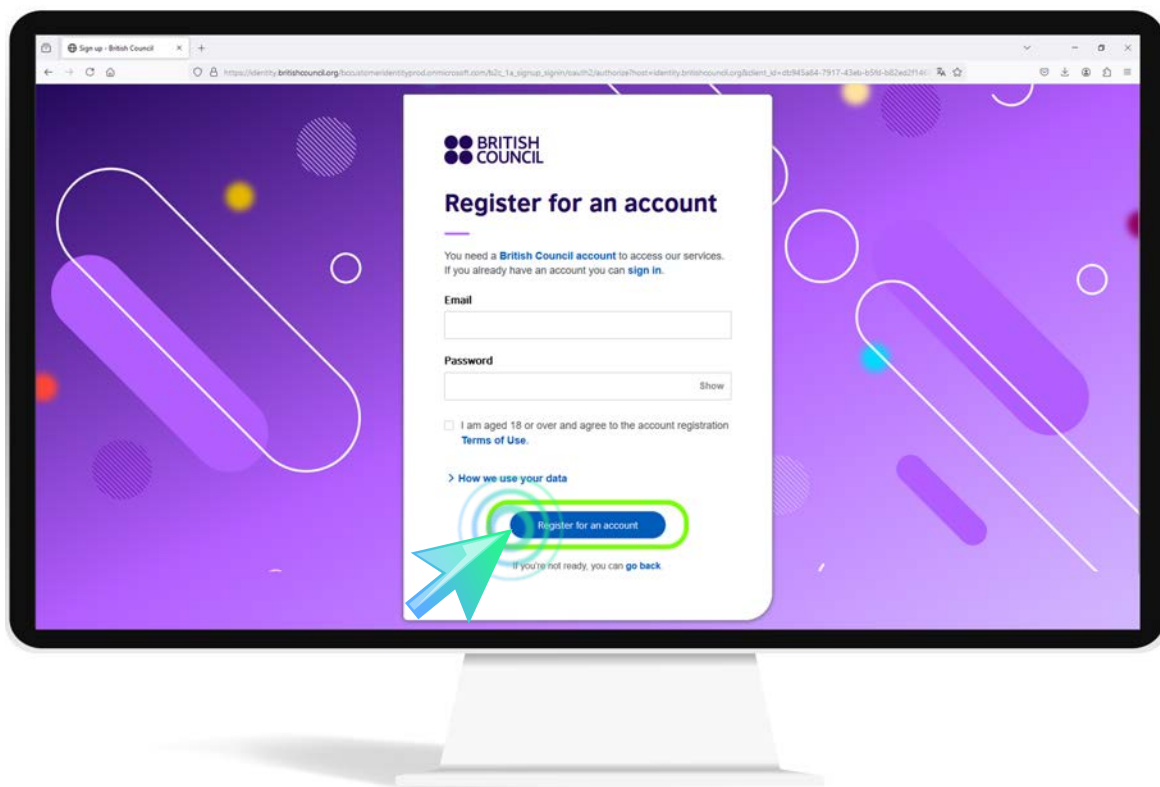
Sign up - British Council

https://identity.britishcouncil.org/bccustomeridentityprod.onmicrosoft.com/b2c_1a_signup_signin/oauth2/authorize?host=identity.britishcouncil.org&client_id=db945a64-7917-43eb-b5fd-b82ed2f14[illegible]

BRITISH COUNCIL

Register for an account

You need a British Council account to access our services. If you already have an account you can sign in.

Email

Password

Show

I am aged 18 or over and agree to the account registration Terms of Use.

> How we use your data

Register for an account

If you're not ready, you can go back